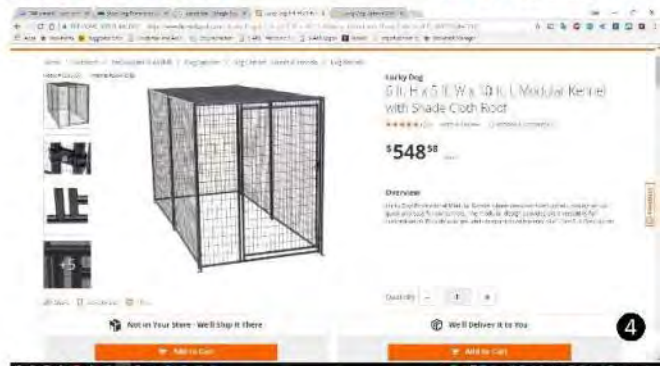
Lucky Dog

6 ft. H x 5 ft. W x 10 ft. L Modular Kennel with Shade Cloth Roof

$548.58

Overview

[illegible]

+5

Quantity – 1 +

Not in Your Store - We'll Ship It There

We'll Deliver It to You

Add to Cart

Add to Cart

4